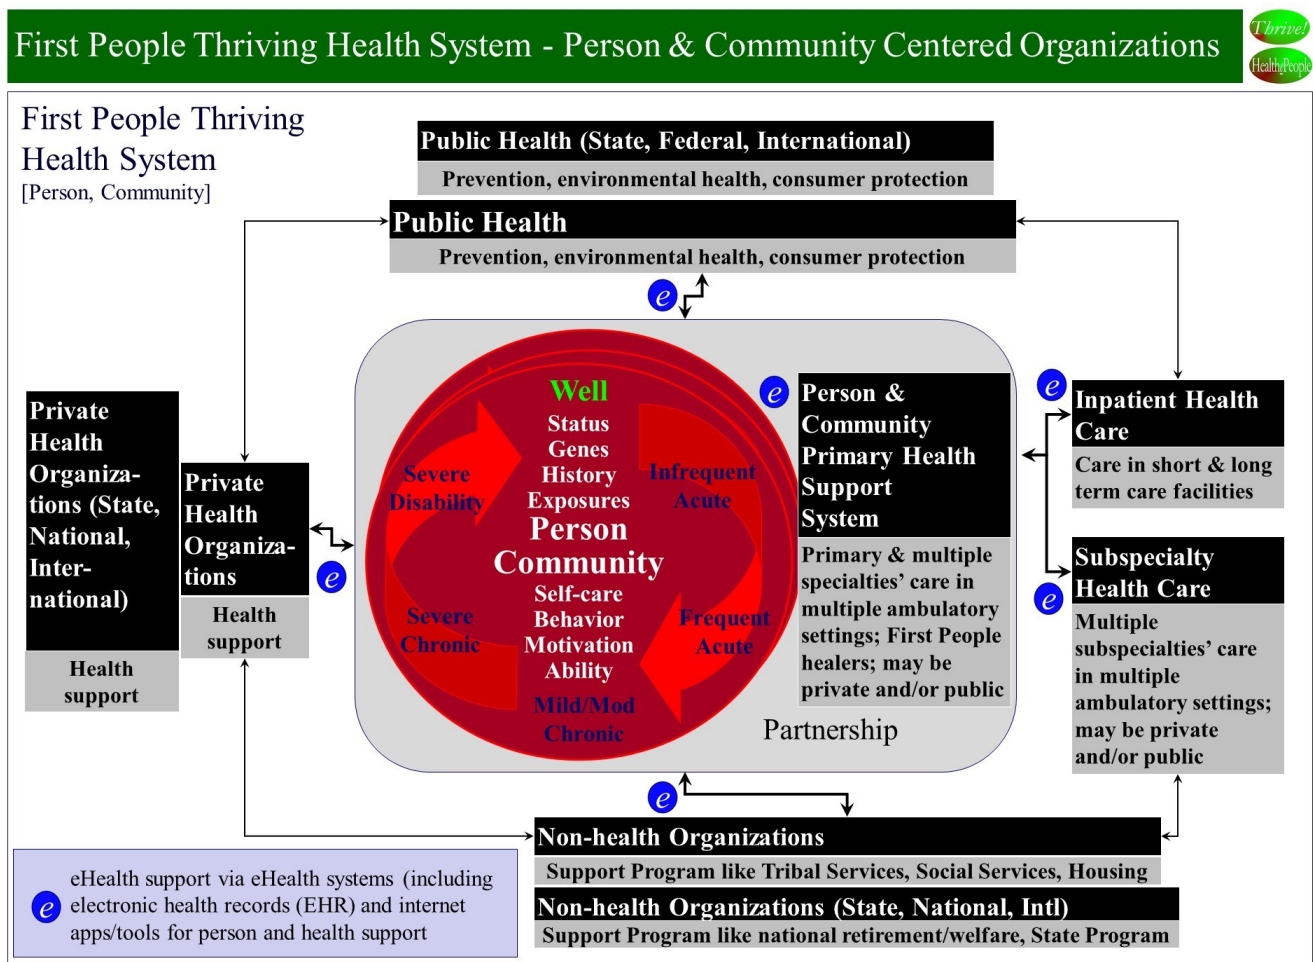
First People Thriving Health System - Person & Community Centered Organizations

Thrive!
HealthyPeople

First People Thriving Health System
[Person, Community]

Public Health (State, Federal, International)
Prevention, environmental health, consumer protection

Public Health
Prevention, environmental health, consumer protection

e

Private Health Organizations (State, National, International)
Health support

Private Health Organizations
Health support

e

Well
Status
Genes
History
Exposures
Person
Community
Self-care
Behavior
Motivation
Ability

Severe Disability
Infrequent Acute
Severe Chronic
Frequent Acute
Mild/Mod Chronic

e
Person & Community Primary Health Support System
Primary & multiple specialties' care in multiple ambulatory settings; First People healers; may be private and/or public

Partnership

e
Inpatient Health Care
Care in short & long term care facilities

e
Subspecialty Health Care
Multiple subspecialties' care in multiple ambulatory settings; may be private and/or public

e

Non-health Organizations
Support Program like Tribal Services, Social Services, Housing

Non-health Organizations (State, National, Intl)
Support Program like national retirement/welfare, State Program

e
eHealth support via eHealth systems (including electronic health records (EHR) and internet apps/tools for person and health support